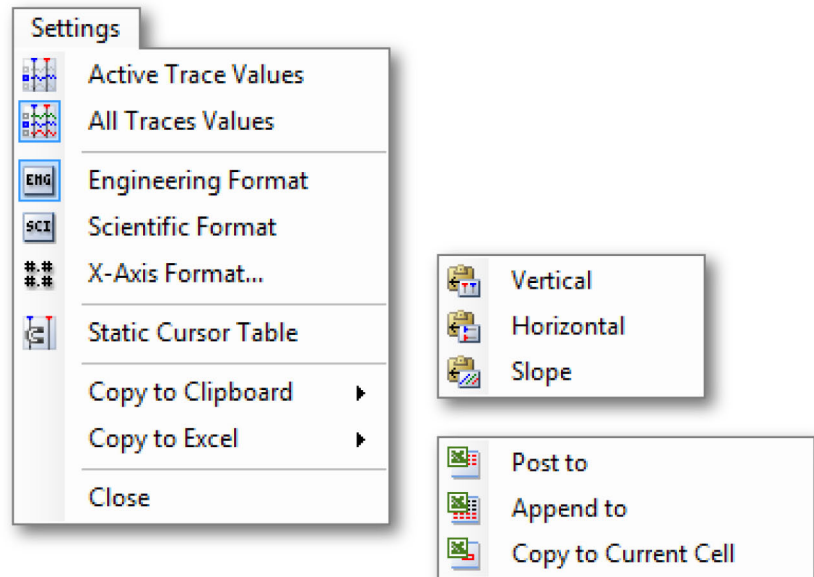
Settings

Active Trace Values

All Traces Values

ENG Engineering Format

SCI Scientific Format

X-Axis Format...

Static Cursor Table

Copy to Clipboard

Copy to Excel

Close

Vertical

Horizontal

Slope

Post to

Append to

Copy to Current Cell